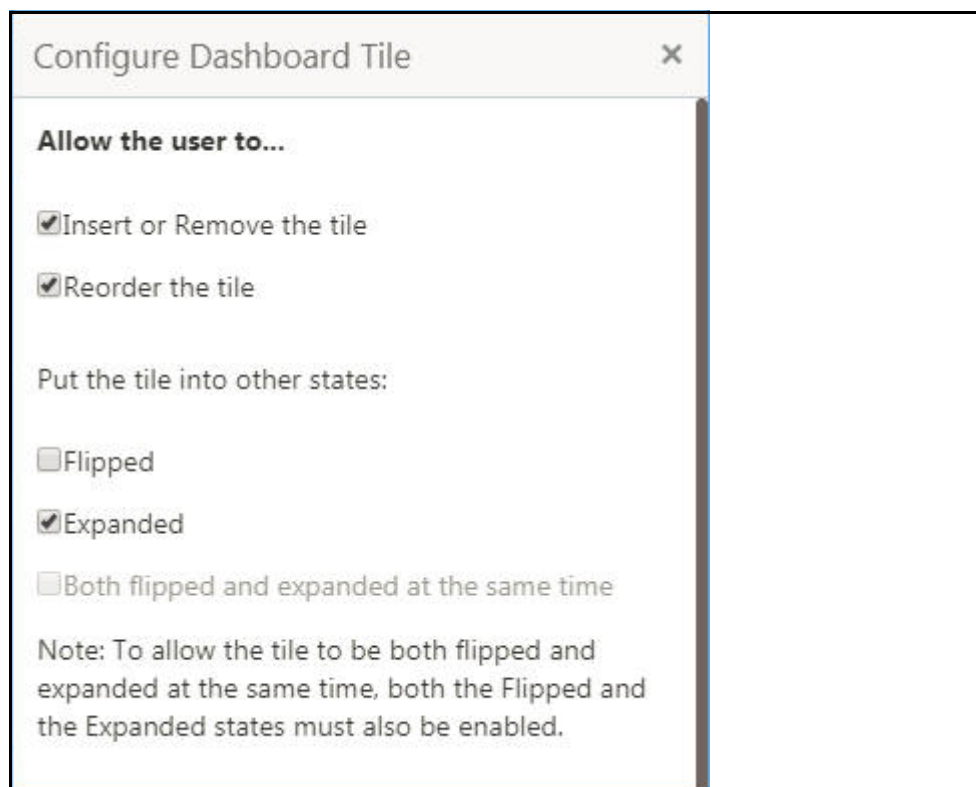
Configure Dashboard Tile ×

**Allow the user to...**

Insert or Remove the tile

Reorder the tile

Put the tile into other states:

Flipped

Expanded

Both flipped and expanded at the same time

Note: To allow the tile to be both flipped and expanded at the same time, both the Flipped and the Expanded states must also be enabled.